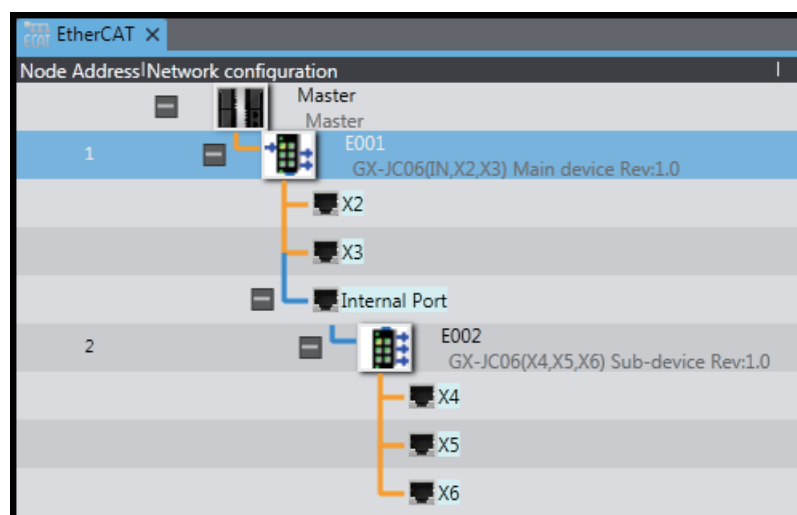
EtherCAT ×

| Node Address | Network configuration |
|---|---|
| | Master<br>Master |
| 1 | E001<br>GX-JC06(IN,X2,X3) Main device Rev:1.0 |
| | X2 |
| | X3 |
| | Internal Port |
| 2 | E002<br>GX-JC06(X4,X5,X6) Sub-device Rev:1.0 |
| | X4 |
| | X5 |
| | X6 |